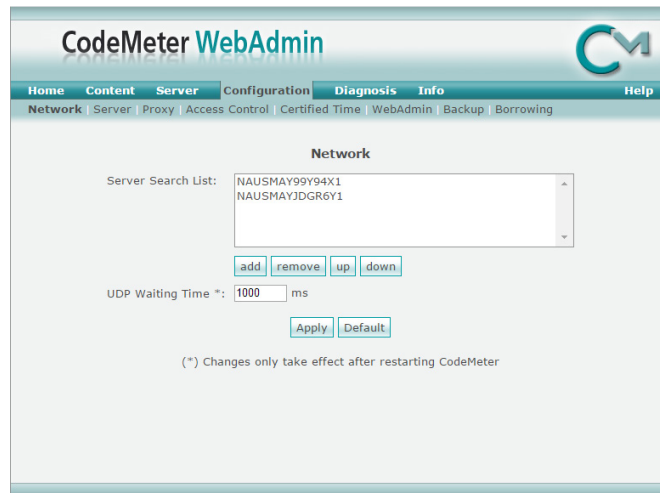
CodeMeter WebAdmin

Home Content Server Configuration Diagnosis Info Help

Network | Server | Proxy | Access Control | Certified Time | WebAdmin | Backup | Borrowing

Network

Server Search List: NAUSMAY99Y94X1
NAUSMAYJDGR6Y1

add remove up down

UDP Waiting Time *: 1000 ms

Apply Default

(*) Changes only take effect after restarting CodeMeter